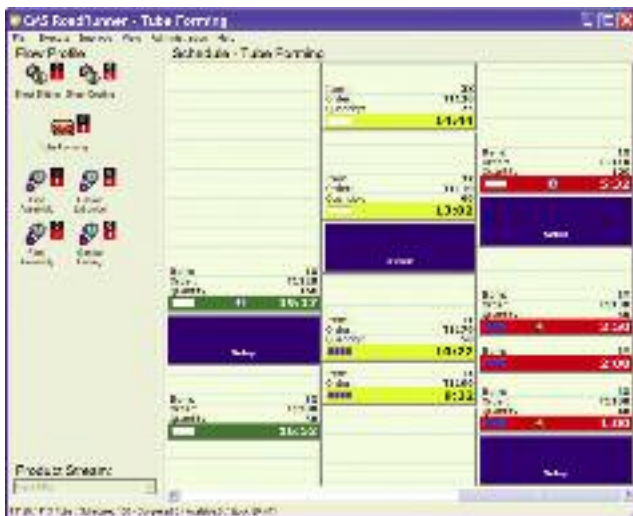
CAS RoadRunner - Tube Forming

File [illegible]

Flow Profile

Schedule - Tube Forming

Bent Billets Steer Grades

Tube Forming

Final Assembly Exhaust Extrusion

Final Assembly Exhaust Tubing

11:11

13:02

5:52

15:17

14:22

2:50

2:00

8:32

1:00

15:52

Product Stream

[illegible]